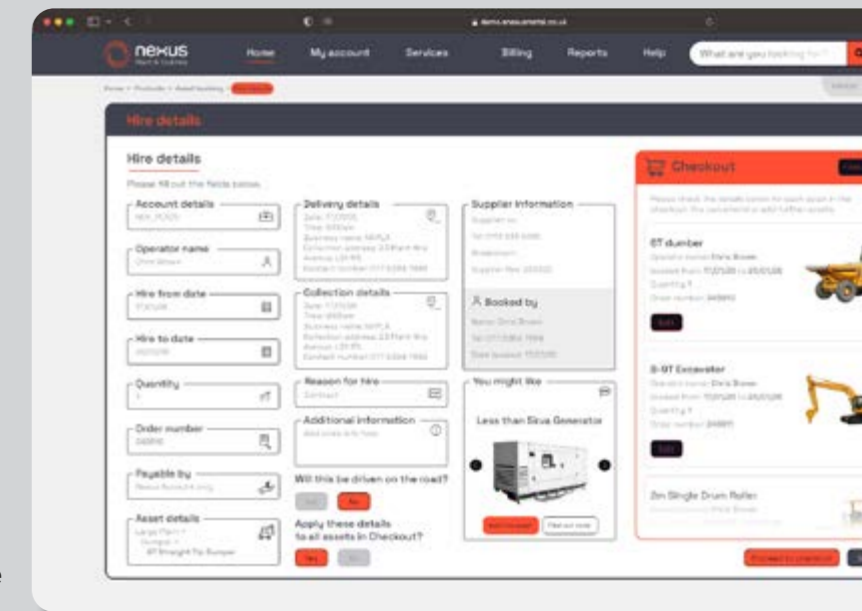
nexus

Home My account Services Billing Reports Help What are you looking for?

Hire details

Hire details

Please fill out the fields below.

Account details
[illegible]

Operator name
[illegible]

Hire from date
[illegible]

Hire to date
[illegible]

Quantity
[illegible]

Order number
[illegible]

Payable by
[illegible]

Asset details
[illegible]

Delivery details
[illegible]

Collection details
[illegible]

Reason for hire
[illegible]

Additional information
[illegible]

Will this be driven on the road?

Apply these details to all assets in Checkout?

Supplier information
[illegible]

Booked by
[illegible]

You might like

Less than 5kva Generator

Checkout

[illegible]

6T dumper
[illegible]

5-8T Excavator
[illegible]

3m Single Drum Roller
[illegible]

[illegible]